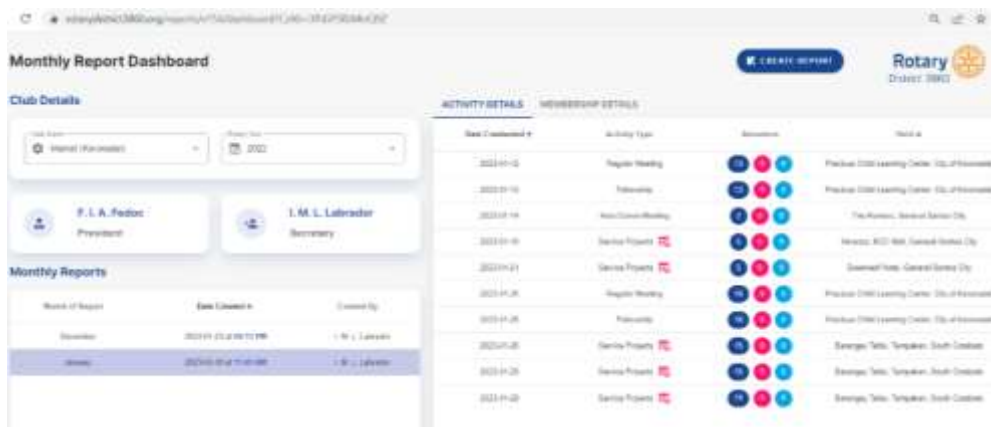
Monthly Report Dashboard

CREATE REPORT

Rotary
District 3860

Club Details

2022

F. L. A. Fedoc
President

I. M. L. Labrador
Secretary

Monthly Reports

| Month of Report | Date Created | Created By |
|---|---|---|
| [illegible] | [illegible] | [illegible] |
| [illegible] | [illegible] | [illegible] |

ACTIVITY DETAILS MEMBERSHIP DETAILS

| Date Conducted | Activity Type | Attendees | Held at |
|---|---|---|---|
| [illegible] | Regular Meeting | | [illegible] |
| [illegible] | Fellowship | | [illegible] |
| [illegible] | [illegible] | | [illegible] |
| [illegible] | Service Projects | | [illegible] |
| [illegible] | Service Projects | | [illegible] |
| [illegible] | Regular Meeting | | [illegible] |
| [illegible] | Fellowship | | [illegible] |
| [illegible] | Service Projects | | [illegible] |
| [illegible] | Service Projects | | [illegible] |
| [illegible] | Service Projects | | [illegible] |